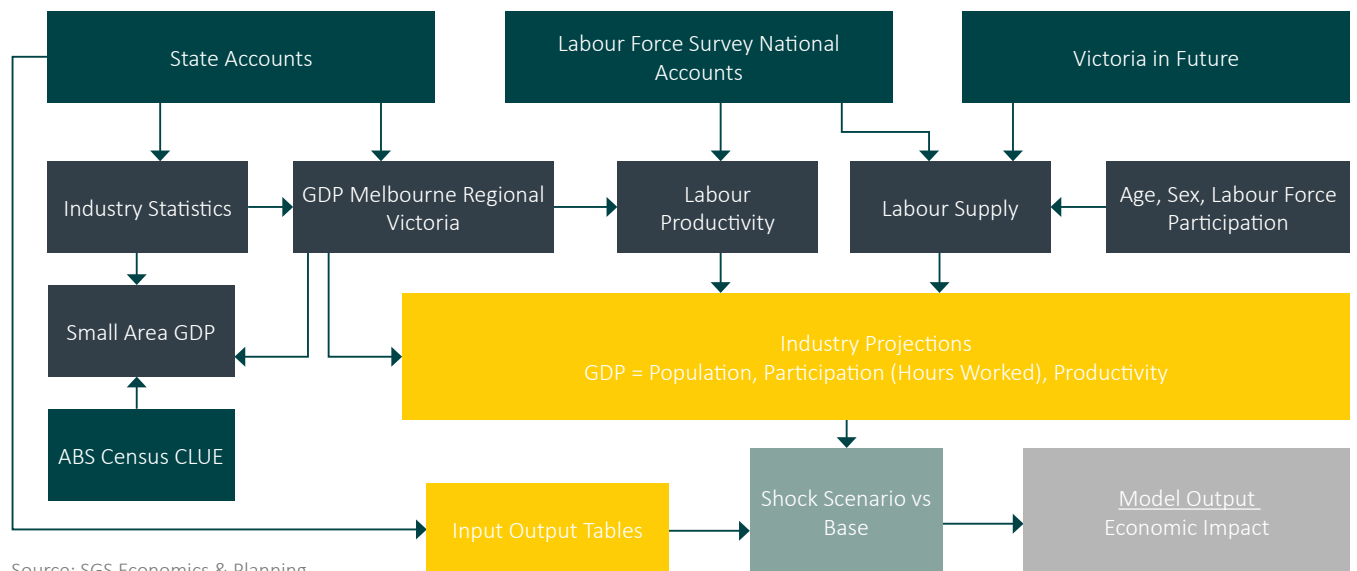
State Accounts

Labour Force Survey National Accounts

Victoria in Future

Industry Statistics

GDP Melbourne Regional Victoria

Labour Productivity

Labour Supply

Age, Sex, Labour Force Participation

Small Area GDP

Industry Projections
GDP = Population, Participation (Hours Worked), Productivity

ABS Census CLUE

Input Output Tables

Shock Scenario vs Base

Model Output
Economic Impact

Source: SGS Economics & Planning